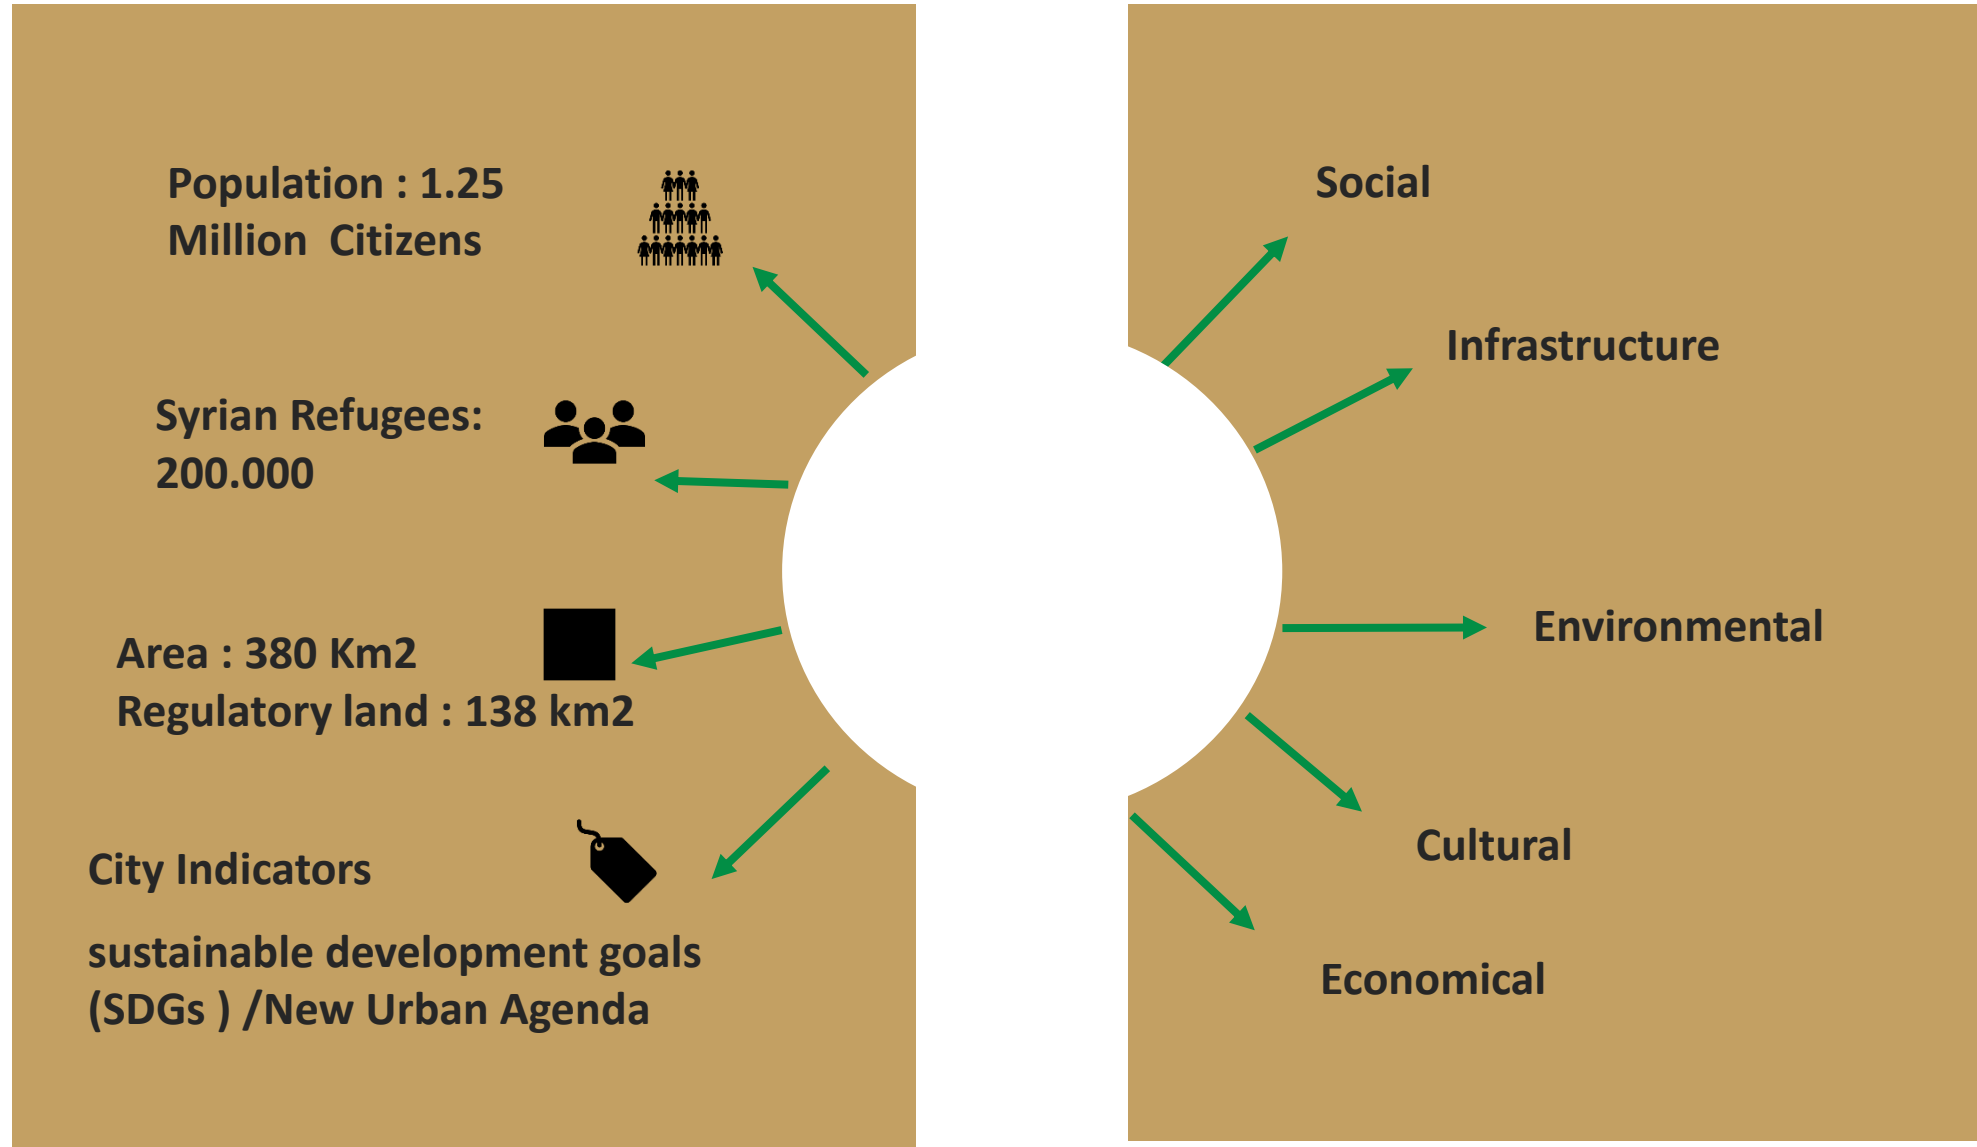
Population : 1.25 Million Citizens

Syrian Refugees: 200.000

Area : 380 Km2
Regulatory land : 138 km2

City Indicators

sustainable development goals (SDGs ) /New Urban Agenda

Social

Infrastructure

Environmental

Cultural

Economical